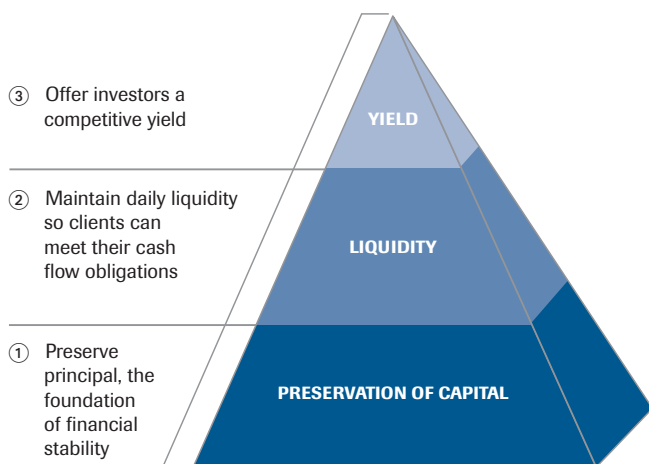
③ Offer investors a competitive yield

YIELD

② Maintain daily liquidity so clients can meet their cash flow obligations

LIQUIDITY

① Preserve principal, the foundation of financial stability

PRESERVATION OF CAPITAL